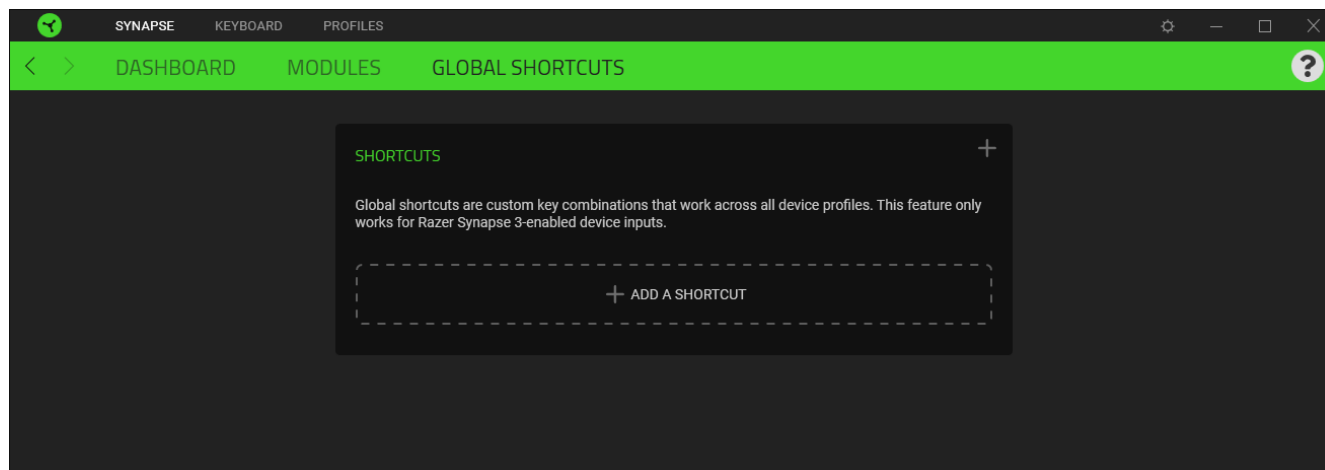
SYNAPSE KEYBOARD PROFILES

DASHBOARD MODULES GLOBAL SHORTCUTS

?

SHORTCUTS

+

Global shortcuts are custom key combinations that work across all device profiles. This feature only works for Razer Synapse 3-enabled device inputs.

+ ADD A SHORTCUT